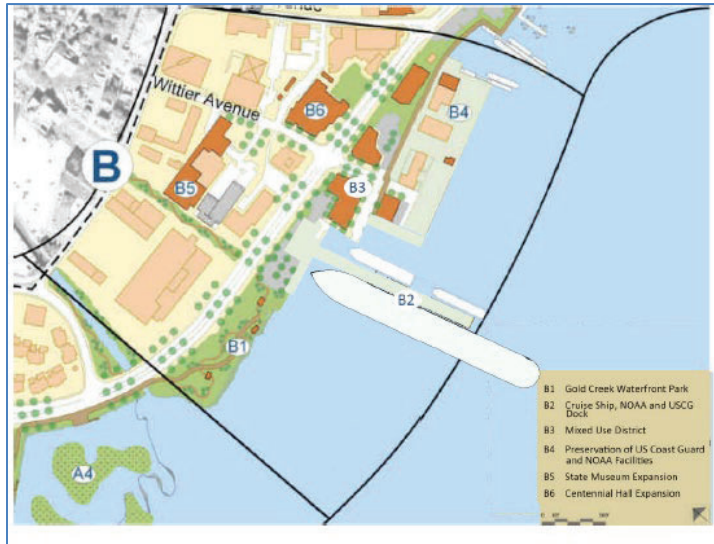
Wittier Avenue

B

B6

B4

B5

B3

B2

B1

A4

| | |
|---|---|
| B1 | Gold Creek Waterfront Park |
| B2 | Cruise Ship, NOAA and USCG Dock |
| B3 | Mixed Use District |
| B4 | Preservation of US Coast Guard and NOAA Facilities |
| B5 | State Museum Expansion |
| B6 | Centennial Hall Expansion |